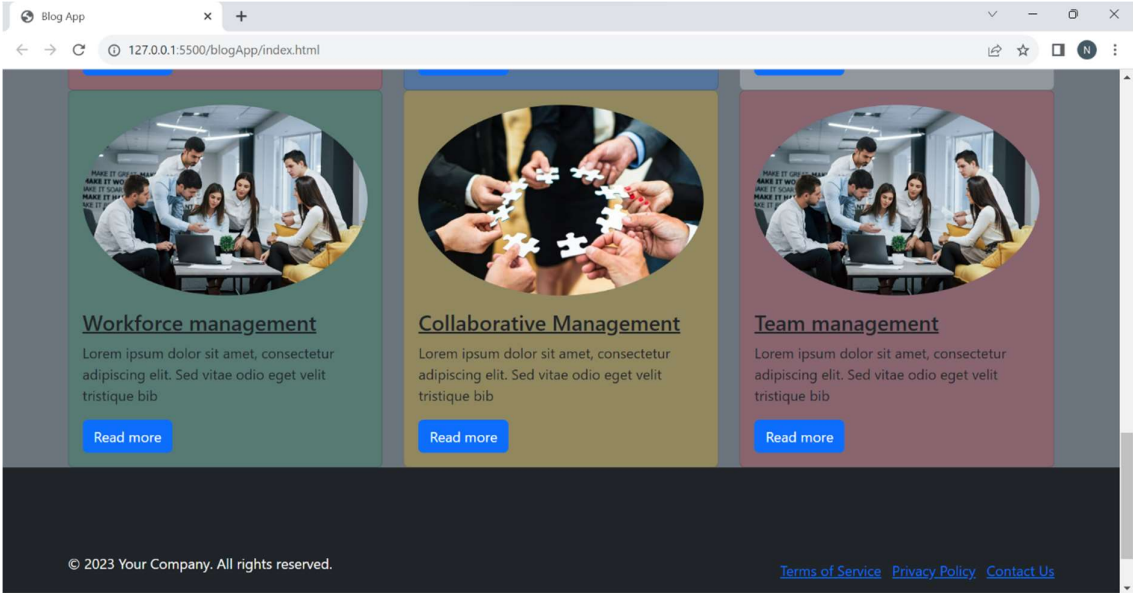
Blog App
127.0.0.1:5500/blogApp/index.html
N

Workforce management
Lorem ipsum dolor sit amet, consectetur adipiscing elit. Sed vitae odio eget velit tristique bib
Read more

Collaborative Management
Lorem ipsum dolor sit amet, consectetur adipiscing elit. Sed vitae odio eget velit tristique bib
Read more

Team management
Lorem ipsum dolor sit amet, consectetur adipiscing elit. Sed vitae odio eget velit tristique bib
Read more

© 2023 Your Company. All rights reserved.
Terms of Service Privacy Policy Contact Us